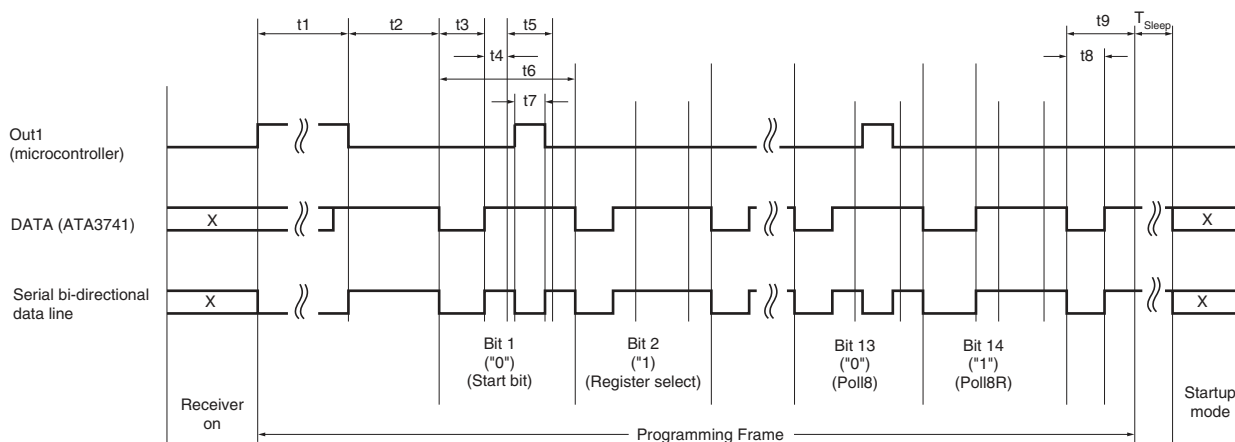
t1
t2
t3
t5
t4
t6
t7
t9
$T_{Sleep}$
t8

Out1
(microcontroller)

DATA (ATA3741)
X
X

Serial bi-directional data line
X
X

Bit 1
("0")
(Start bit)

Bit 2
("1")
(Register select)

Bit 13
("0")
(Poll8)

Bit 14
("1")
(Poll8R)

Receiver on

Startup mode

Programming Frame